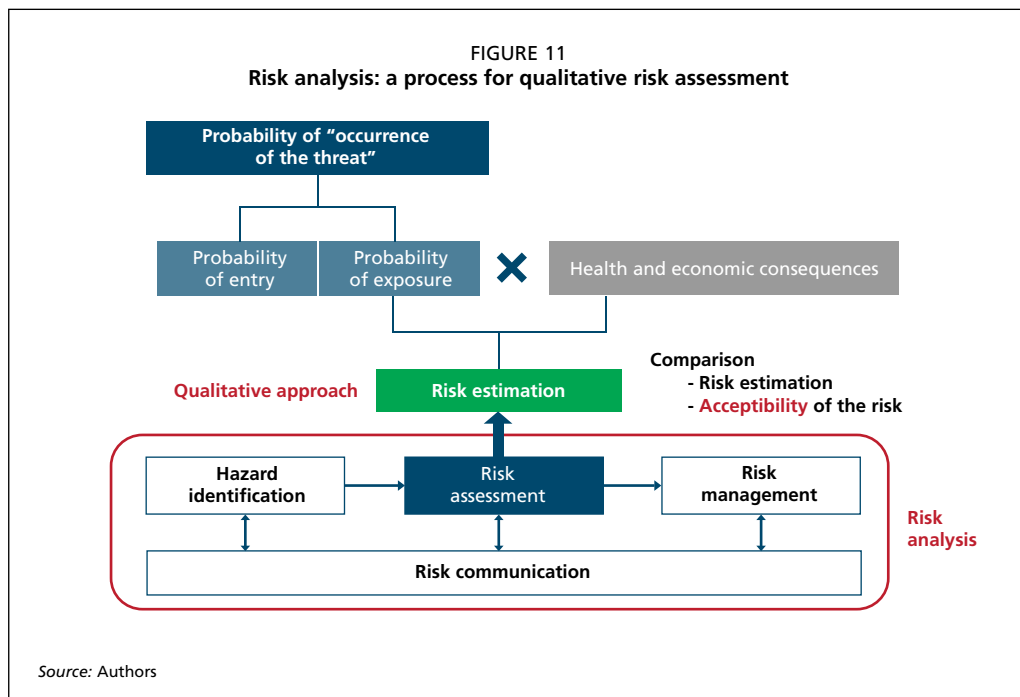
FIGURE 11
Risk analysis: a process for qualitative risk assessment

Probability of “occurrence of the threat”

Probability of entry

Probability of exposure

Health and economic consequences

Qualitative approach

Risk estimation

Comparison
- Risk estimation
- Acceptibility of the risk

Hazard identification

Risk assessment

Risk management

Risk analysis

Risk communication

Source: Authors